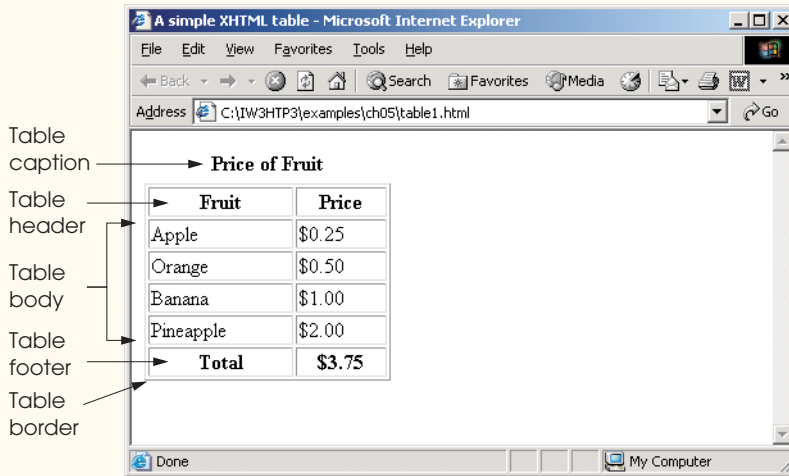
A simple XHTML table - Microsoft Internet Explorer

File Edit View Favorites Tools Help

Back Search Favorites Media

Address C:\IW3HTP3\examples\ch05\table1.html Go

Table caption

Price of Fruit

Table header

Table body

Table footer

Table border

| Fruit | Price |
|---|---|
| Apple | \$0.25 |
| Orange | \$0.50 |
| Banana | \$1.00 |
| Pineapple | \$2.00 |
| Total | \$3.75 |

Done

My Computer